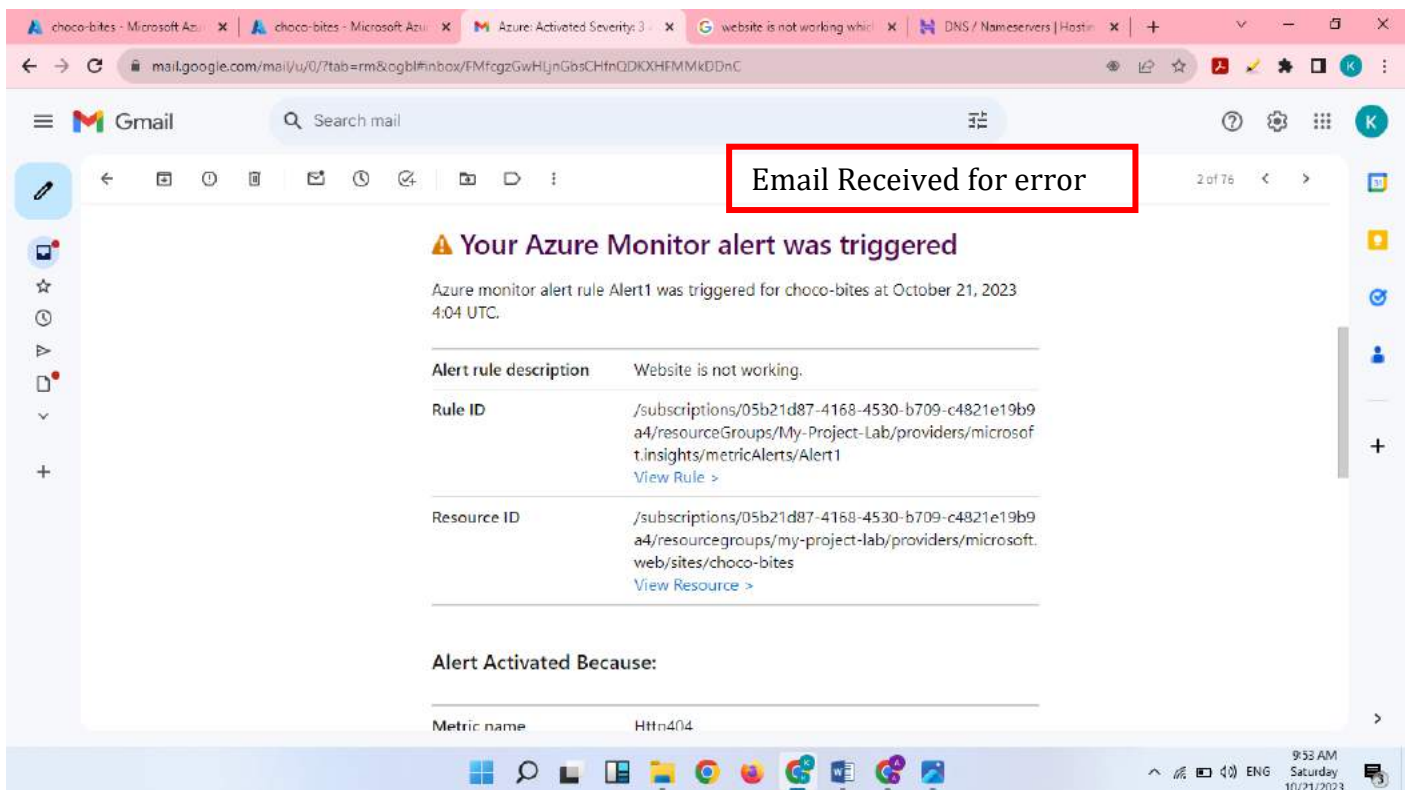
choco-bites - Microsoft Azu ×
choco-bites - Microsoft Azu ×
Azure: Activated Severity: 3 ×
website is not working whic ×
DNS / Nameservers | Hostin ×
+

mail.google.com/mail/u/0/?tab=rm&ogbl#inbox/FMfcgzGwHLjnGbsCHfnQDKXHFMMkDDnC

Gmail
Search mail

Email Received for error

2 of 76

Your Azure Monitor alert was triggered

Azure monitor alert rule Alert1 was triggered for choco-bites at October 21, 2023 4:04 UTC.

| Alert rule description | Website is not working. |
|---|---|
| Rule ID | /subscriptions/05b21d87-4168-4530-b709-c4821e19b9a4/resourceGroups/My-Project-Lab/providers/microsoft.insights/metricAlerts/Alert1 View Rule > |
| Resource ID | /subscriptions/05b21d87-4168-4530-b709-c4821e19b9a4/resourcegroups/my-project-lab/providers/microsoft.web/sites/choco-bites View Resource > |

Alert Activated Because:

Metric name Http404

ENG
9:53 AM
Saturday
10/21/2023